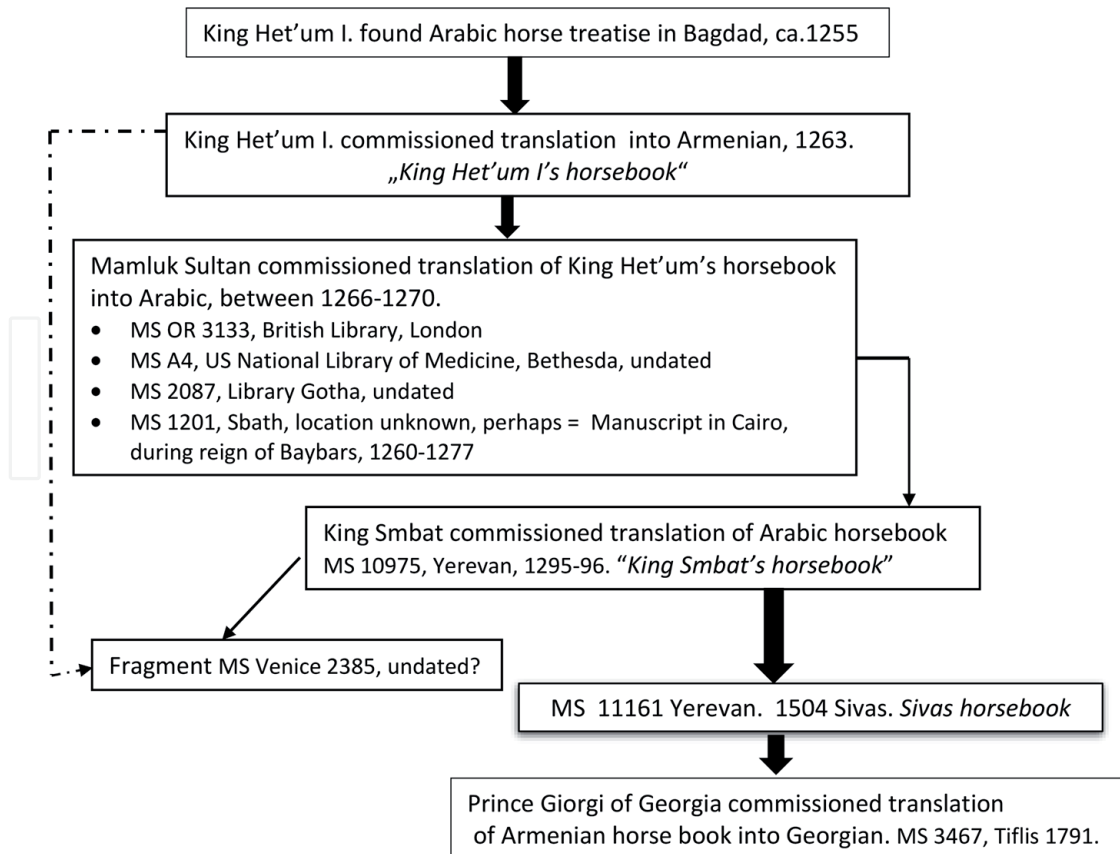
King Het'um I. found Arabic horse treatise in Bagdad, ca.1255

King Het'um I. commissioned translation into Armenian, 1263. „*King Het'um I's horsebook*"

Mamluk Sultan commissioned translation of King Het'um's horsebook into Arabic, between 1266-1270.

- MS OR 3133, British Library, London
- MS A4, US National Library of Medicine, Bethesda, undated
- MS 2087, Library Gotha, undated
- MS 1201, Sbath, location unknown, perhaps = Manuscript in Cairo, during reign of Baybars, 1260-1277

King Smbat commissioned translation of Arabic horsebook MS 10975, Yerevan, 1295-96. "*King Smbat's horsebook*"

Fragment MS Venice 2385, undated?

MS 11161 Yerevan. 1504 Sivas. *Sivas horsebook*

Prince Giorgi of Georgia commissioned translation of Armenian horse book into Georgian. MS 3467, Tiflis 1791.